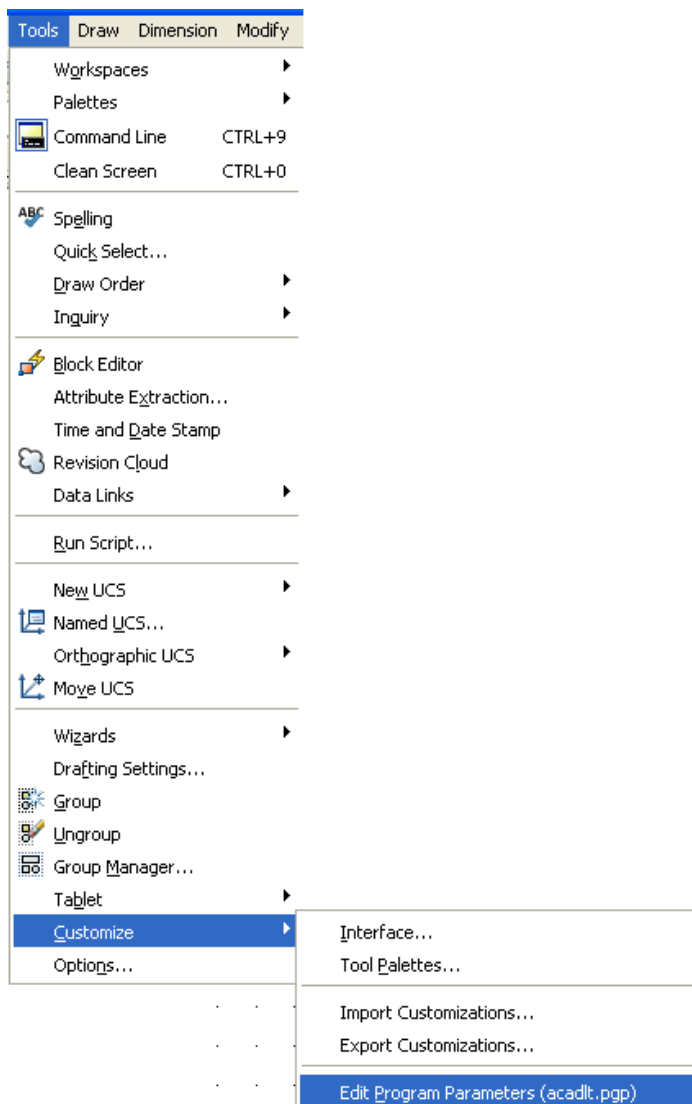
Tools Draw Dimension Modify

Workspaces
Palettes
Command Line CTRL+9
Clean Screen CTRL+0

ABC Spelling
Quick Select...
Draw Order
Inquiry

Block Editor
Attribute Extraction...
Time and Date Stamp
Revision Cloud
Data Links

Run Script...

New UCS
Named UCS...
Orthographic UCS
Move UCS

Wizards
Drafting Settings...
Group
Ungroup
Group Manager...
Tablet
Customize
Options...

Interface...
Tool Palettes...

Import Customizations...
Export Customizations...

Edit Program Parameters (acadlt.pgp)